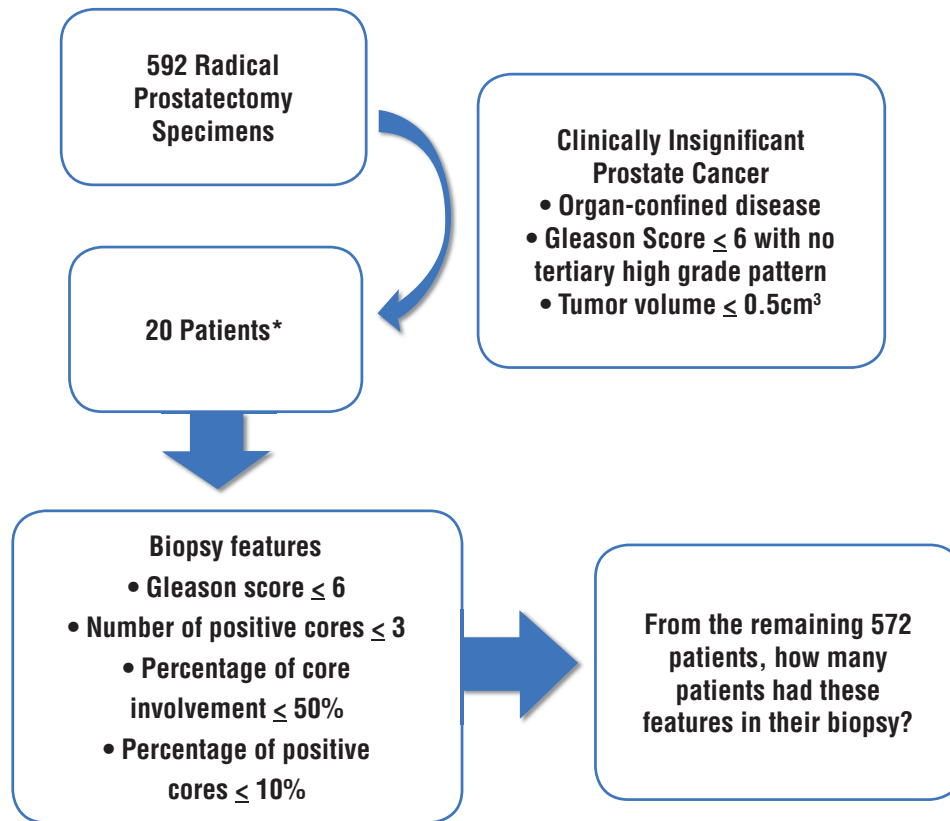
592 Radical Prostatectomy Specimens

Clinically Insignificant Prostate Cancer
• Organ-confined disease
• Gleason Score $\leq$ 6 with no tertiary high grade pattern
• Tumor volume $\leq$ 0.5cm$^3$

20 Patients*

Biopsy features
• Gleason score $\leq$ 6
• Number of positive cores $\leq$ 3
• Percentage of core involvement $\leq$ 50%
• Percentage of positive cores $\leq$ 10%

From the remaining 572 patients, how many patients had these features in their biopsy?